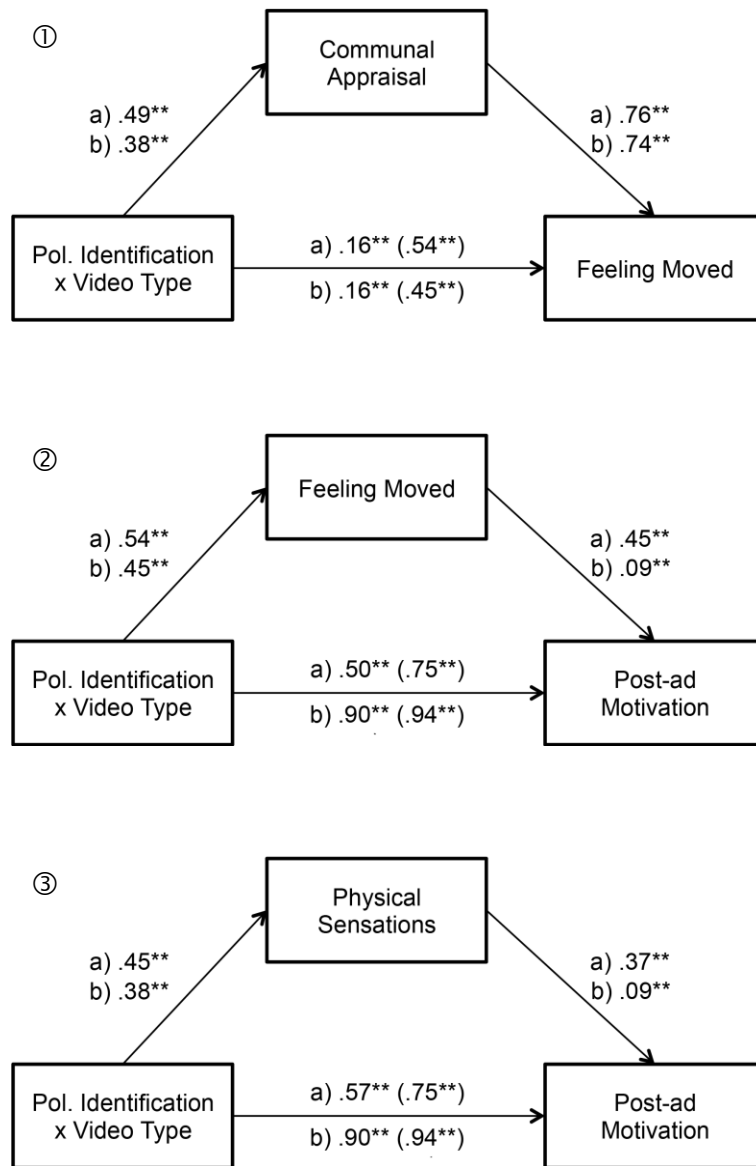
①

Communal Appraisal

a) .49**
b) .38**

a) .76**
b) .74**

Pol. Identification x Video Type

a) .16** (.54**)
b) .16** (.45**)

Feeling Moved

②

Feeling Moved

a) .54**
b) .45**

a) .45**
b) .09**

Pol. Identification x Video Type

a) .50** (.75**)
b) .90** (.94**)

Post-ad Motivation

③

Physical Sensations

a) .45**
b) .38**

a) .37**
b) .09**

Pol. Identification x Video Type

a) .57** (.75**)
b) .90** (.94**)

Post-ad Motivation